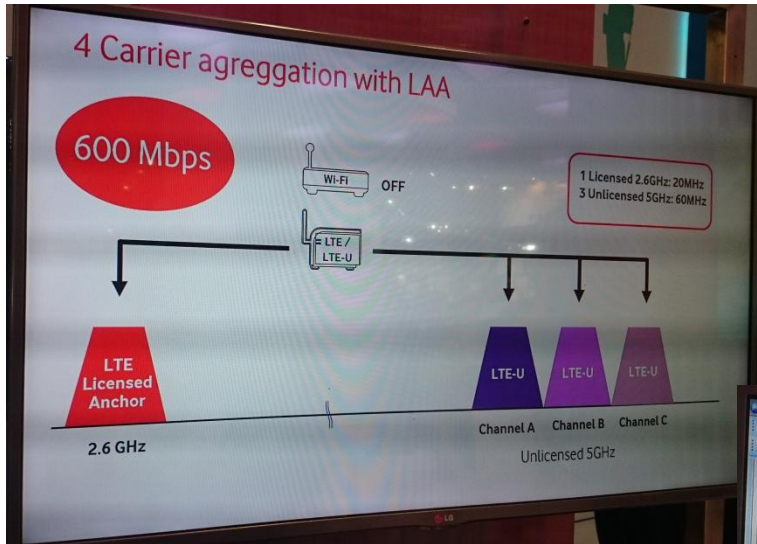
4 Carrier agreggation with LAA

600 Mbps

Wi-Fi OFF

1 Licensed 2.6GHz: 20MHz
3 Unlicensed 5GHz: 60MHz

LTE / LTE-U

LTE Licensed Anchor

2.6 GHz

LTE-U LTE-U LTE-U

Channel A Channel B Channel C

Unlicensed 5GHz

LG